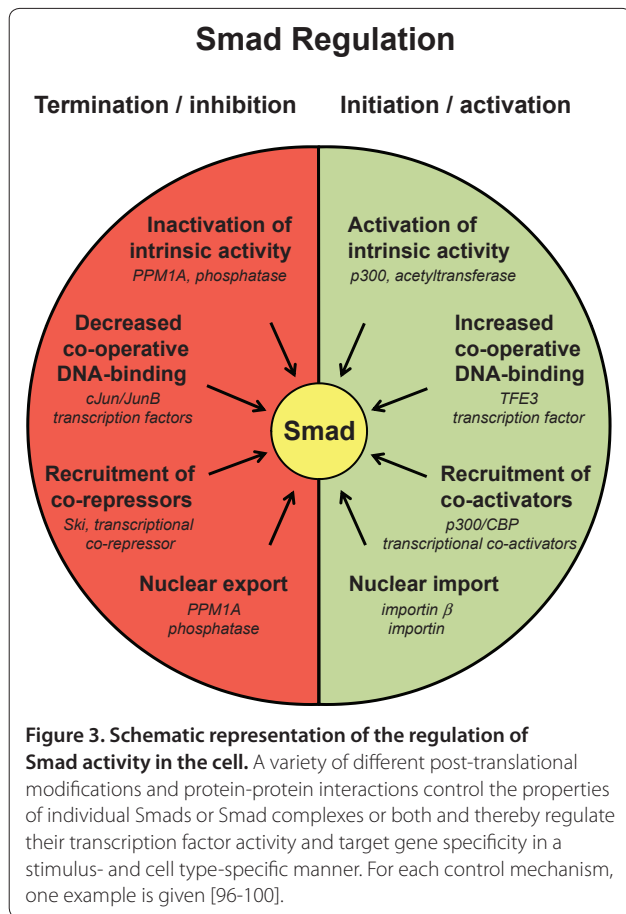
Smad Regulation

Termination / inhibition

Initiation / activation

Inactivation of intrinsic activity
PPM1A, phosphatase

Decreased co-operative DNA-binding
cJun/JunB transcription factors

Recruitment of co-repressors
Ski, transcriptional co-repressor

Nuclear export
PPM1A phosphatase

Activation of intrinsic activity
p300, acetyltransferase

Increased co-operative DNA-binding
TFE3 transcription factor

Recruitment of co-activators
p300/CBP transcriptional co-activators

Nuclear import
importin $\beta$ importin

Smad

Figure 3. Schematic representation of the regulation of Smad activity in the cell. A variety of different post-translational modifications and protein-protein interactions control the properties of individual Smads or Smad complexes or both and thereby regulate their transcription factor activity and target gene specificity in a stimulus- and cell type-specific manner. For each control mechanism, one example is given [96-100].